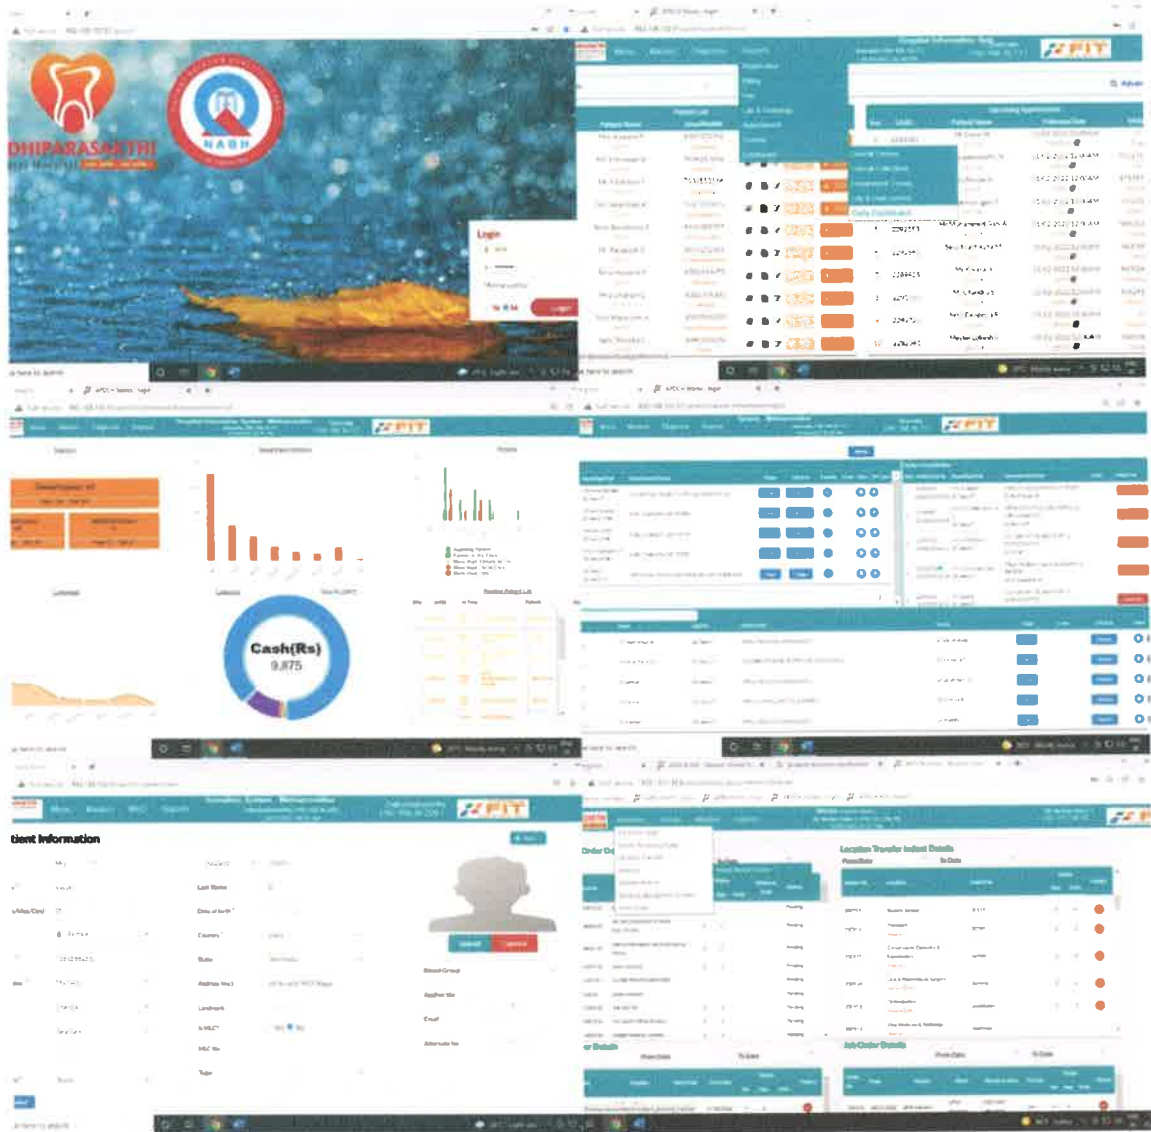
DHIPARASAKTHI

NABH

Login

Login

FIT

FIT

FIT

Cash(Rs)
9,875

FIT

tient Information

Last Name

Date of Birth

Country

State

Address line1

Landmark

Blood Group

Email

Location Transfer Indent Details

Job Order Details

FIT